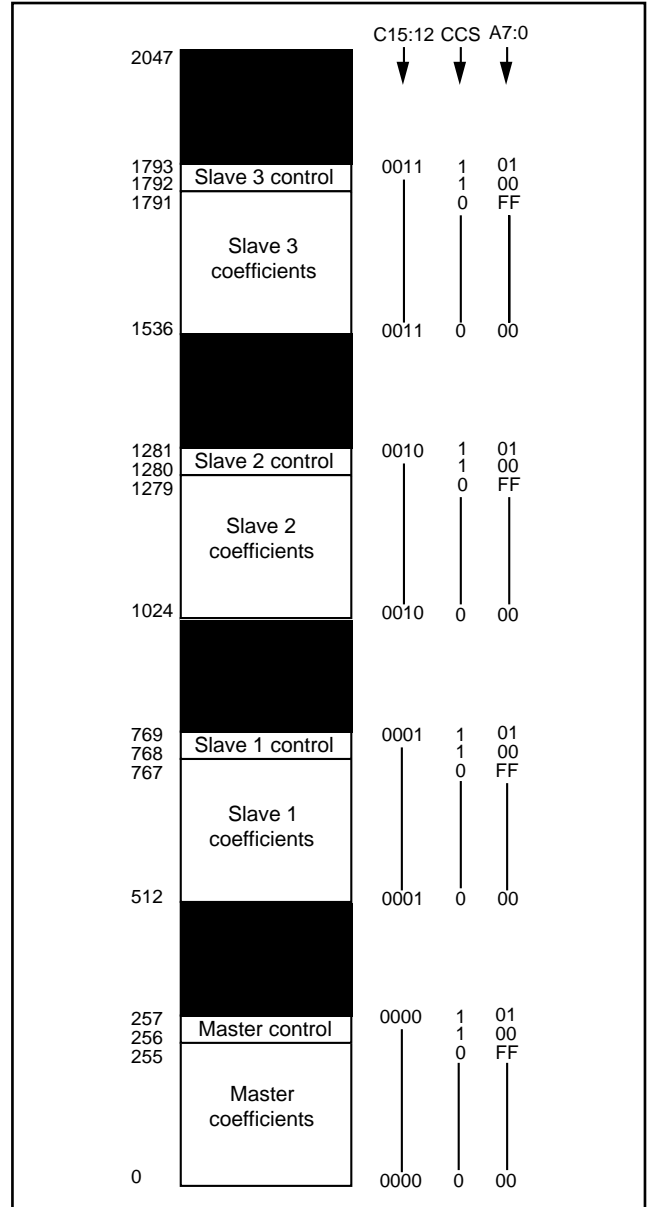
C15:12 CCS A7:0

2047

1793 1792 1791
Slave 3 control
Slave 3 coefficients
0011 1 01
1 00
0 FF

1536
0011 0 00

1281 1280 1279
Slave 2 control
Slave 2 coefficients
0010 1 01
1 00
0 FF

1024
0010 0 00

769 768 767
Slave 1 control
Slave 1 coefficients
0001 1 01
1 00
0 FF

512
0001 0 00

257 256 255
Master control
Master coefficients
0000 1 01
1 00
0 FF

0
0000 0 00